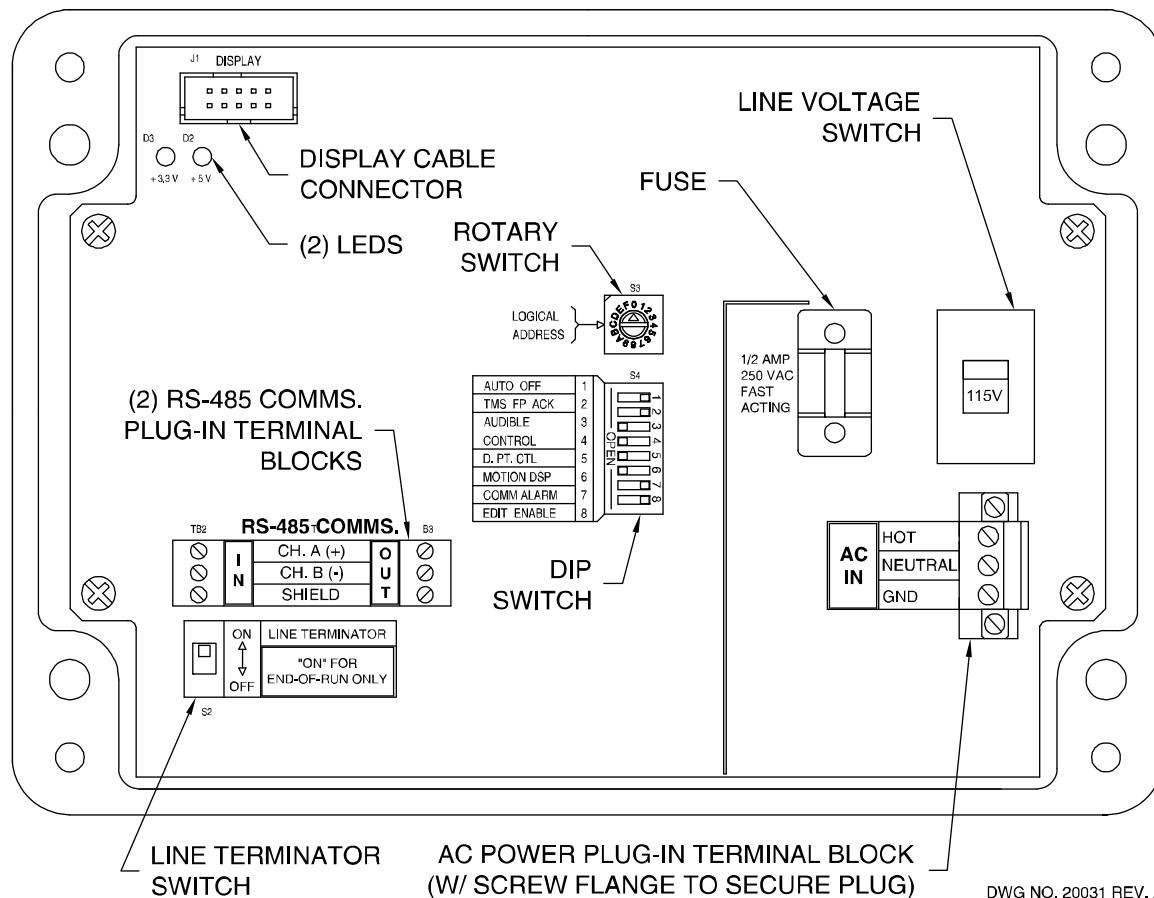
J1 DISPLAY

D3 D2
+3.3 V +5 V

DISPLAY CABLE CONNECTOR

(2) LEDS

LINE VOLTAGE SWITCH

FUSE

ROTARY SWITCH

S3

LOGICAL ADDRESS

BCDEF0123456789A

1/2 AMP 250 VAC FAST ACTING

115V

(2) RS-485 COMMS. PLUG-IN TERMINAL BLOCKS

| AUTO OFF | 1 |
|---|---|
| TMS FP ACK | 2 |
| AUDIBLE | 3 |
| CONTROL | 4 |
| D. PT. CTL | 5 |
| MOTION DSP | 6 |
| COMM ALARM | 7 |
| EDIT ENABLE | 8 |

S4

OPEN 1 2 3 4 5 6 7 8

TB2 RS-485 COMMS. TB3

IN CH. A (+) CH. B (-) SHIELD OUT

DIP SWITCH

AC IN HOT NEUTRAL GND

ON OFF LINE TERMINATOR
"ON" FOR END-OF-RUN ONLY

S2

LINE TERMINATOR SWITCH

AC POWER PLUG-IN TERMINAL BLOCK (W/ SCREW FLANGE TO SECURE PLUG)

DWG NO. 20031 REV. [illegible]